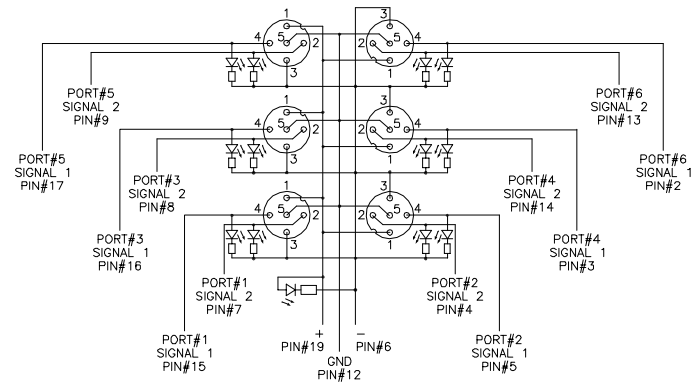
1
4 5 2
3

3
2 5 4
1

PORT#5
SIGNAL 2
PIN#9

PORT#6
SIGNAL 2
PIN#13

1
4 5 2
3

3
2 5 4
1

PORT#5
SIGNAL 1
PIN#17

PORT#6
SIGNAL 1
PIN#2

PORT#3
SIGNAL 2
PIN#8

PORT#4
SIGNAL 2
PIN#14

1
4 5 2
3

3
2 5 4
1

PORT#3
SIGNAL 1
PIN#16

PORT#4
SIGNAL 1
PIN#3

PORT#1
SIGNAL 2
PIN#7

PORT#2
SIGNAL 2
PIN#4

+
PIN#19

−
PIN#6

GND
PIN#12

PORT#1
SIGNAL 1
PIN#15

PORT#2
SIGNAL 1
PIN#5